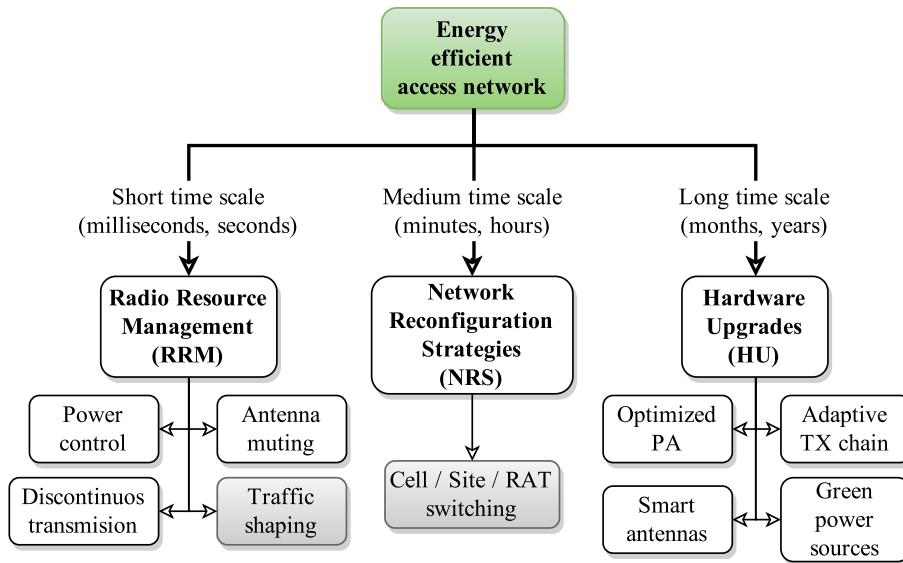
Energy efficient access network

Short time scale (milliseconds, seconds)

Medium time scale (minutes, hours)

Long time scale (months, years)

Radio Resource Management (RRM)

Network Reconfiguration Strategies (NRS)

Hardware Upgrades (HU)

Power control

Antenna muting

Discontinuos transmision

Traffic shaping

Cell / Site / RAT switching

Optimized PA

Adaptive TX chain

Smart antennas

Green power sources